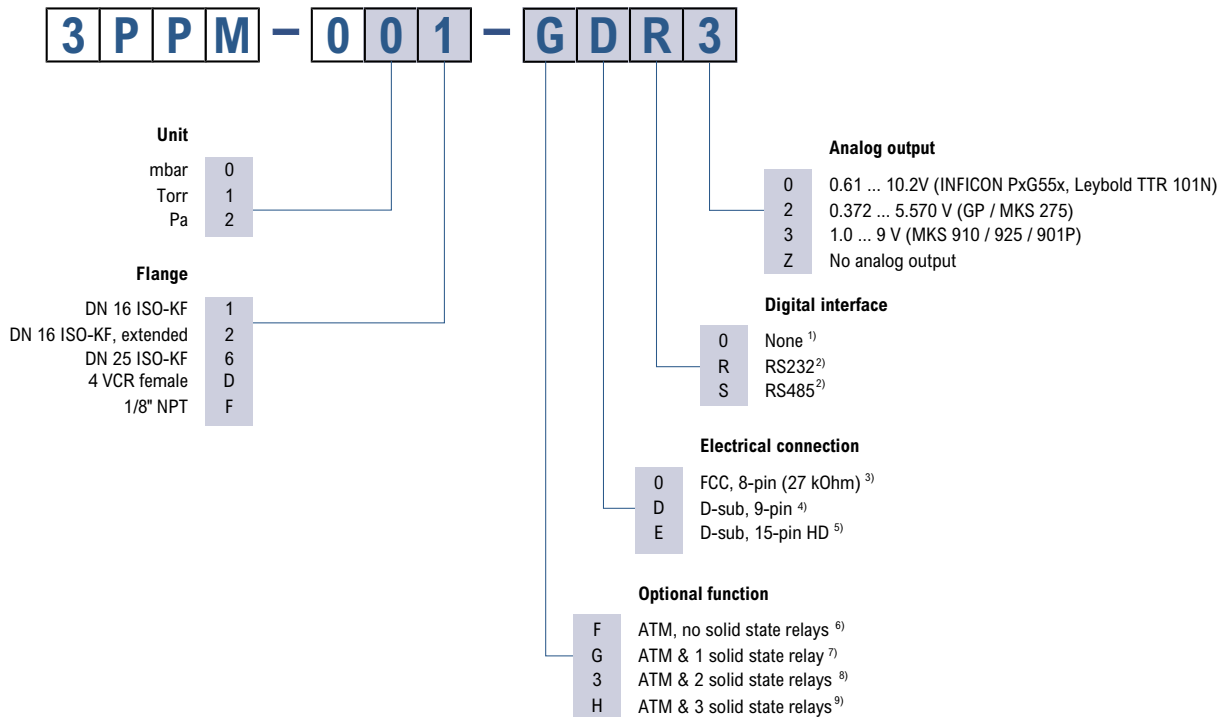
3 P P M – 0 0 1 – G D R 3

Unit

mbar 0
Torr 1
Pa 2

Flange

DN 16 ISO-KF 1
DN 16 ISO-KF, extended 2
DN 25 ISO-KF 6
4 VCR female D
1/8" NPT F

Analog output

0 0.61 ... 10.2V (INFICON PxG55x, Leybold TTR 101N)
2 0.372 ... 5.570 V (GP / MKS 275)
3 1.0 ... 9 V (MKS 910 / 925 / 901P)
Z No analog output

Digital interface

0 None $^{1)}$
R RS232$^{2)}$
S RS485$^{2)}$

Electrical connection

0 FCC, 8-pin (27 kOhm) $^{3)}$
D D-sub, 9-pin $^{4)}$
E D-sub, 15-pin HD $^{5)}$

Optional function

F ATM, no solid state relays $^{6)}$
G ATM & 1 solid state relay $^{7)}$
3 ATM & 2 solid state relays $^{8)}$
H ATM & 3 solid state relays $^{9)}$